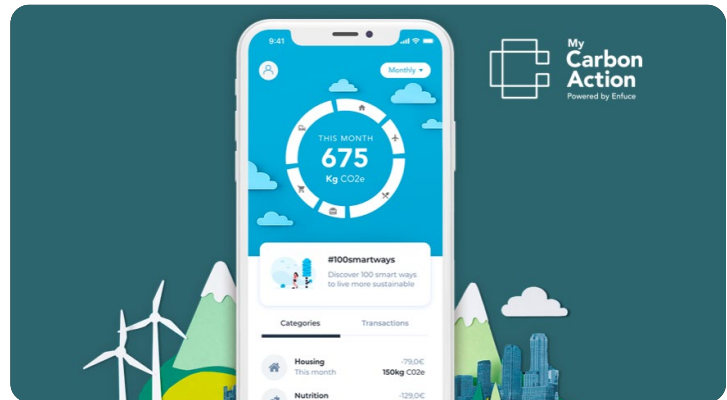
9:41

Monthly

THIS MONTH
675
Kg CO2e

#100smartways
Discover 100 smart ways to live more sustainable

Categories
Transactions

Housing
This month
-79,0€
150kg CO2e

Nutrition
-129,0€

My Carbon Action
Powered by Enfuce